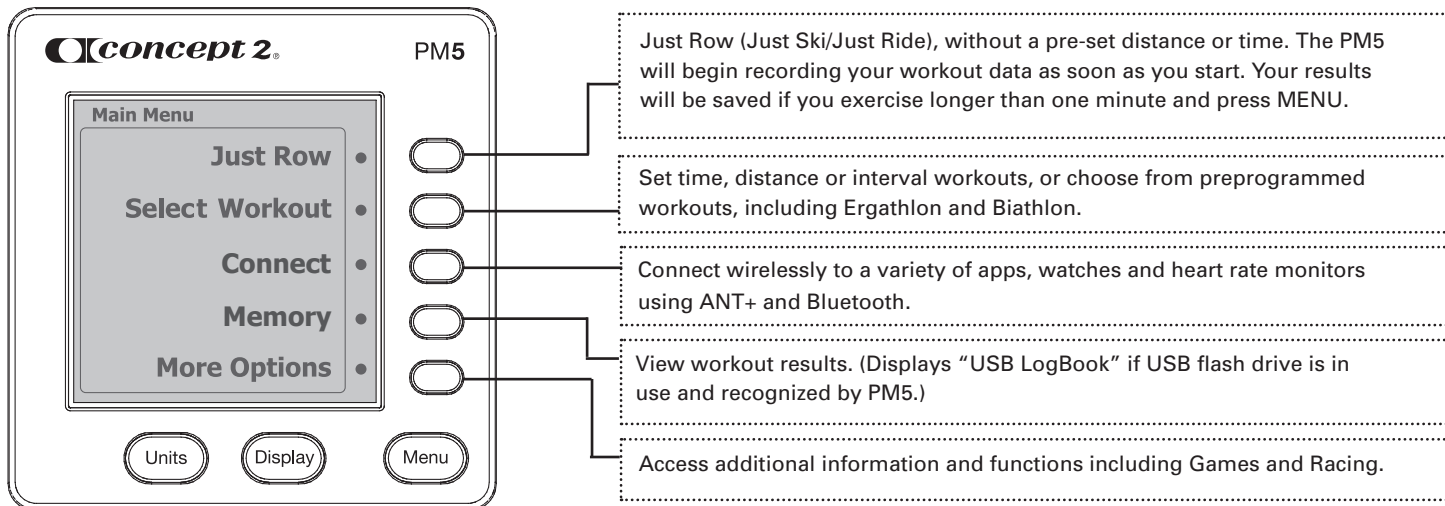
concept 2.

PM5

Main Menu

Just Row

Select Workout

Connect

Memory

More Options

Units

Display

Menu

Just Row (Just Ski/Just Ride), without a pre-set distance or time. The PM5 will begin recording your workout data as soon as you start. Your results will be saved if you exercise longer than one minute and press MENU.

Set time, distance or interval workouts, or choose from preprogrammed workouts, including Ergathlon and Biathlon.

Connect wirelessly to a variety of apps, watches and heart rate monitors using ANT+ and Bluetooth.

View workout results. (Displays "USB LogBook" if USB flash drive is in use and recognized by PM5.)

Access additional information and functions including Games and Racing.